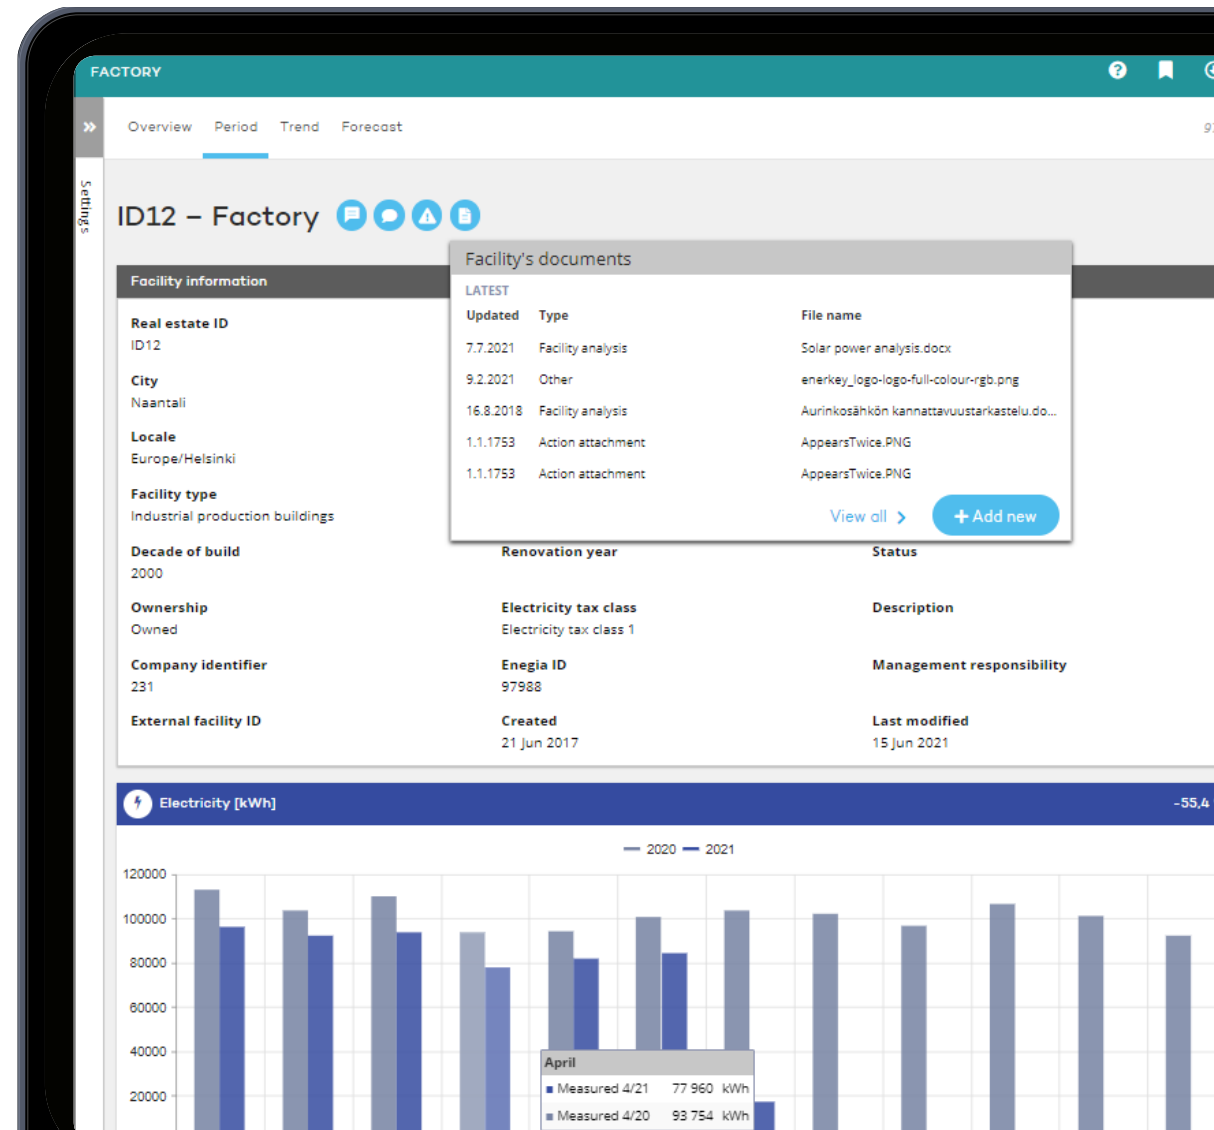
FACTORY

Overview Period Trend Forecast

Settings

ID12 – Factory

Facility information

Real estate ID
ID12

City
Naantali

Locale
Europe/Helsinki

Facility type
Industrial production buildings

Facility's documents

LATEST

| Updated | Type | File name |
|---|---|---|
| 7.7.2021 | Facility analysis | Solar power analysis.docx |
| 9.2.2021 | Other | enerkey_logo-logo-full-colour-rgb.png |
| 16.8.2018 | Facility analysis | Aurinkosähkön kannattavuustarkastelu.do... |
| 1.1.1753 | Action attachment | AppearsTwice.PNG |
| 1.1.1753 | Action attachment | AppearsTwice.PNG |

View all
+ Add new

Decade of build
2000

Renovation year

Status

Ownership
Owned

Electricity tax class
Electricity tax class 1

Description

Company identifier
231

Enegia ID
97988

Management responsibility

External facility ID

Created
21 Jun 2017

Last modified
15 Jun 2021

Electricity [kWh]
-55,4

2020 2021

120000
100000
80000
60000
40000
20000

April
Measured 4/21 77 960 kWh
Measured 4/20 93 754 kWh